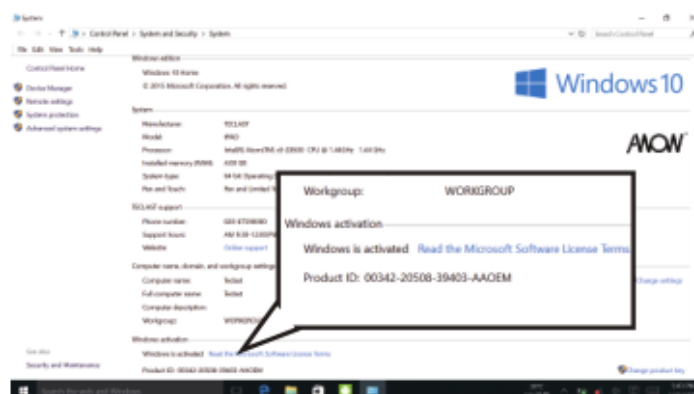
System

Control Panel > System and Security > System

Search Control Panel

File Edit View Tools Help

Control Panel Home

Device Manager

Remote settings

System protection

Advanced system settings

Windows edition

Windows 10 Home

© 2015 Microsoft Corporation. All rights reserved.

Windows 10

System

Manufacturer: TECLAST

Model: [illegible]

Processor: Intel(R) Atom(TM) x5-Z8300 CPU @ 1.44GHz 1.44 GHz

Installed memory (RAM): 4.00 GB

System type: 64-bit Operating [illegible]

Pen and Touch: Pen and Limited T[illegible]

AVOW

TECLAST support

Phone number: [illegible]

Support hours: AM 9:30-12:00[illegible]

Website: Online support

Computer name, domain, and workgroup settings

Computer name: Teclast

Full computer name: Teclast

Computer description:

Workgroup: WORKGROUP

Change settings

Workgroup: WORKGROUP

Windows activation

Windows is activated Read the Microsoft Software License Terms

Product ID: 00342-20508-39403-AAOEM

Windows activation

Windows is activated Read the Microsoft Software License Terms

Product ID: 00342-20508-39403-AAOEM

Change product key

See also

Security and Maintenance

Search the web and Windows